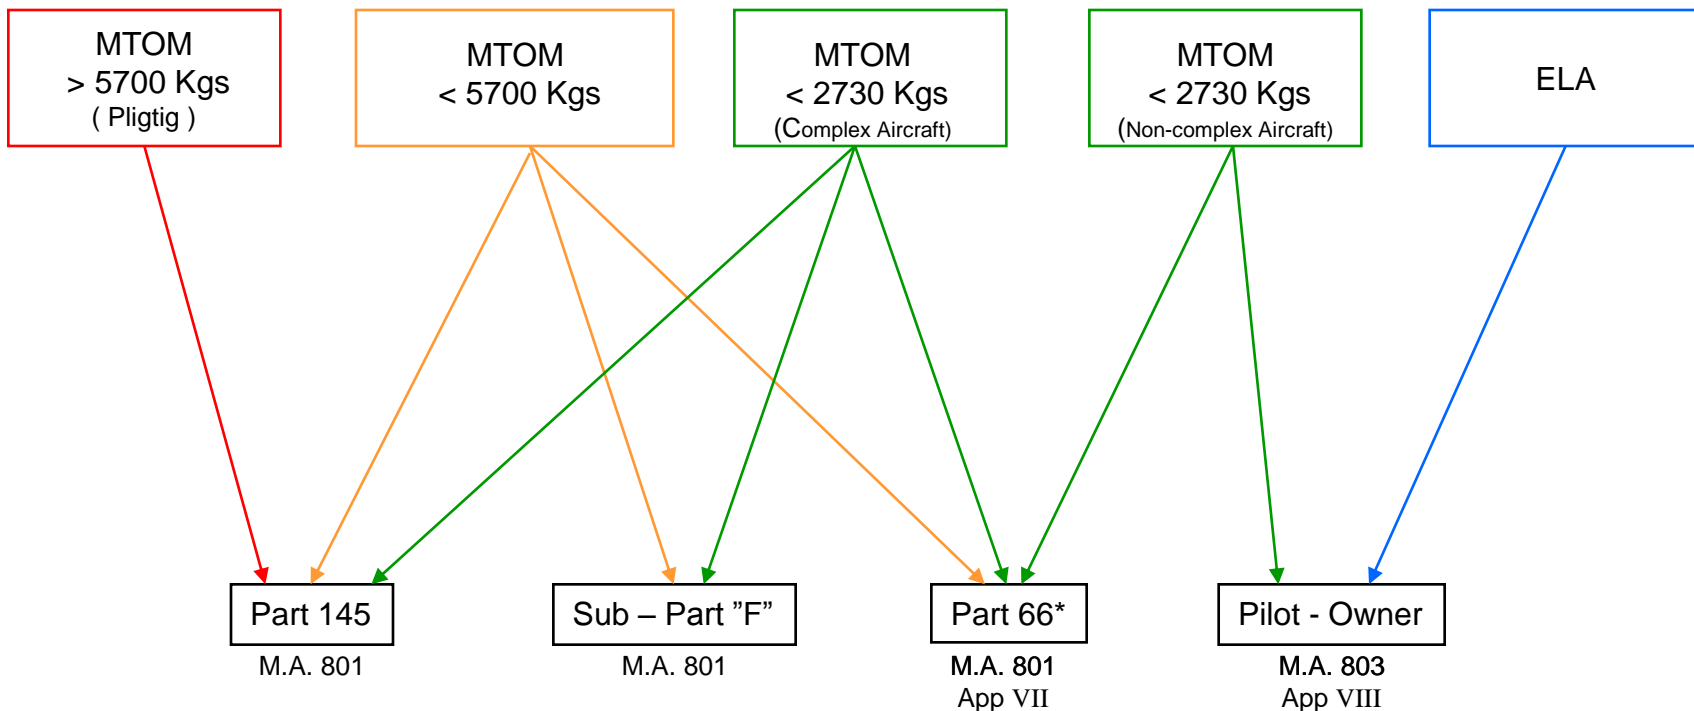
MTOM
> 5700 Kgs
( Pligtig )

MTOM
< 5700 Kgs

MTOM
< 2730 Kgs
(Complex Aircraft)

MTOM
< 2730 Kgs
(Non-complex Aircraft)

ELA

Part 145
M.A. 801

Sub – Part ”F”
M.A. 801

Part 66*
M.A. 801
App VII

Pilot - Owner
M.A. 803
App VIII